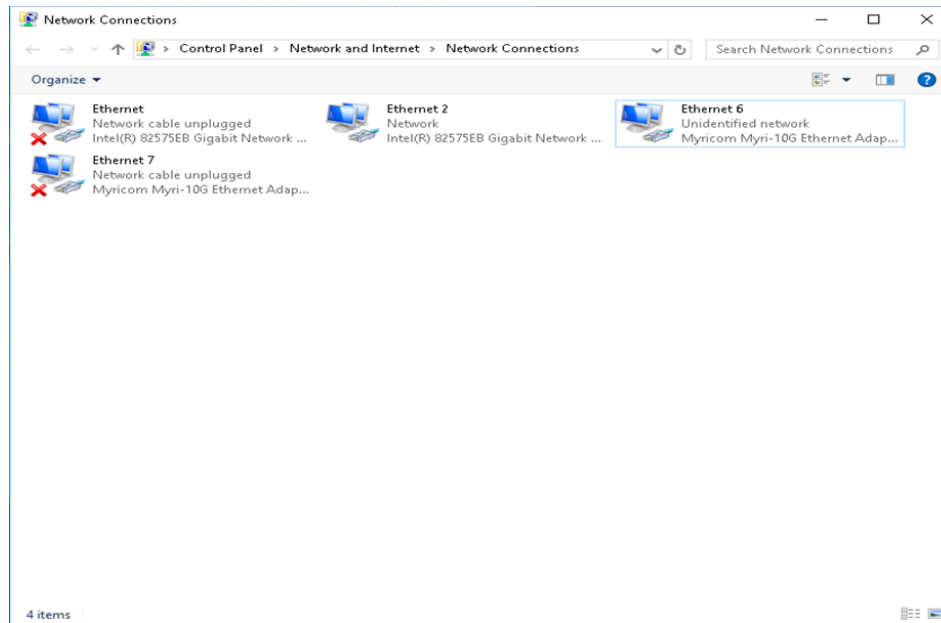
Network Connections

Control Panel > Network and Internet > Network Connections

Search Network Connections

Organize ▾

Ethernet
Network cable unplugged
Intel(R) 82575EB Gigabit Network ...

Ethernet 2
Network
Intel(R) 82575EB Gigabit Network ...

Ethernet 6
Unidentified network
Myricom Myri-10G Ethernet Adap...

Ethernet 7
Network cable unplugged
Myricom Myri-10G Ethernet Adap...

4 items